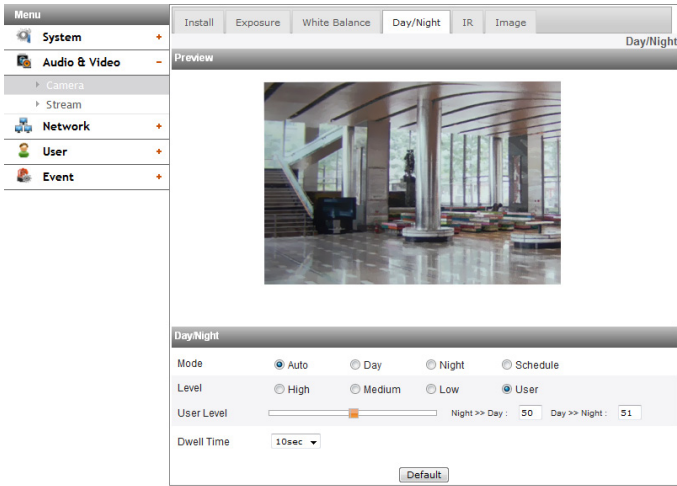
Menu
System +
Audio & Video −
Camera
Stream
Network +
User +
Event +

Install | Exposure | White Balance | Day/Night | IR | Image

Day/Night

Preview

Day/Night

Mode ◉ Auto ○ Day ○ Night ○ Schedule
Level ○ High ○ Medium ○ Low ◉ User
User Level Night >> Day : 50 Day >> Night : 51
Dwell Time 10sec

Default